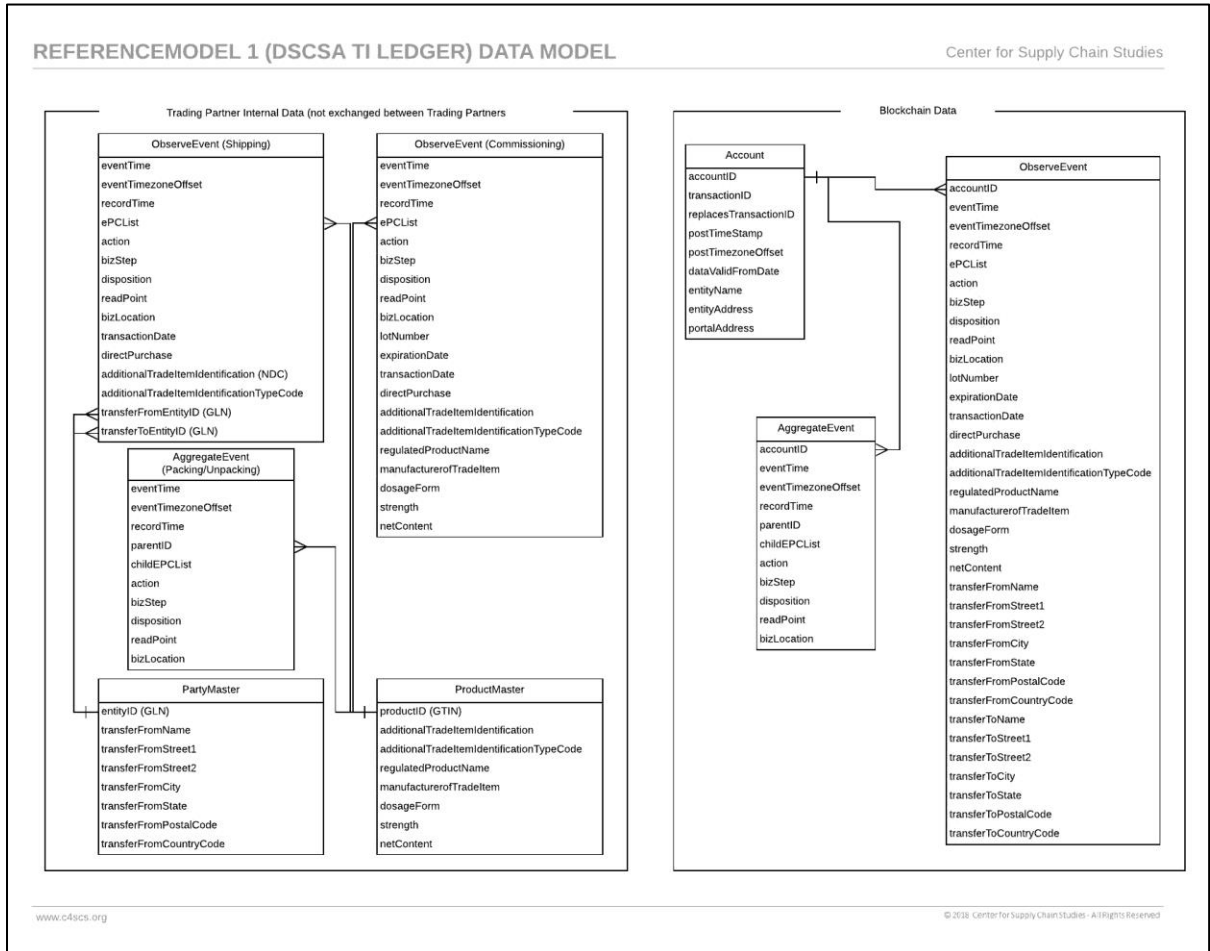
REFERENCEMODEL 1 (DSCSA TI LEDGER) DATA MODEL

Center for Supply Chain Studies

Trading Partner Internal Data (not exchanged between Trading Partners

ObserveEvent (Shipping)
eventTime
eventTimezoneOffset
recordTime
ePCList
action
bizStep
disposition
readPoint
bizLocation
transactionDate
directPurchase
additionalTradeItemIdentification (NDC)
additionalTradeItemIdentificationTypeCode
transferFromEntityID (GLN)
transferToEntityID (GLN)

ObserveEvent (Commissioning)
eventTime
eventTimezoneOffset
recordTime
ePCList
action
bizStep
disposition
readPoint
bizLocation
lotNumber
expirationDate
transactionDate
directPurchase
additionalTradeItemIdentification
additionalTradeItemIdentificationTypeCode
regulatedProductName
manufacturerofTradeItem
dosageForm
strength
netContent

AggregateEvent (Packing/Unpacking)
eventTime
eventTimezoneOffset
recordTime
parentID
childEPCList
action
bizStep
disposition
readPoint
bizLocation

PartyMaster
entityID (GLN)
transferFromName
transferFromStreet1
transferFromStreet2
transferFromCity
transferFromState
transferFromPostalCode
transferFromCountryCode

ProductMaster
productID (GTIN)
additionalTradeItemIdentification
additionalTradeItemIdentificationTypeCode
regulatedProductName
manufacturerofTradeItem
dosageForm
strength
netContent

Blockchain Data

Account
accountID
transactionID
replacesTransactionID
postTimeStamp
postTimezoneOffset
dataValidFromDate
entityName
entityAddress
portalAddress

ObserveEvent
accountID
eventTime
eventTimezoneOffset
recordTime
ePCList
action
bizStep
disposition
readPoint
bizLocation
lotNumber
expirationDate
transactionDate
directPurchase
additionalTradeItemIdentification
additionalTradeItemIdentificationTypeCode
regulatedProductName
manufacturerofTradeItem
dosageForm
strength
netContent
transferFromName
transferFromStreet1
transferFromStreet2
transferFromCity
transferFromState
transferFromPostalCode
transferFromCountryCode
transferToName
transferToStreet1
transferToStreet2
transferToCity
transferToState
transferToPostalCode
transferToCountryCode

AggregateEvent
accountID
eventTime
eventTimezoneOffset
recordTime
parentID
childEPCList
action
bizStep
disposition
readPoint
bizLocation

www.c4scs.org

© 2018 Center for Supply Chain Studies - All Rights Reserved